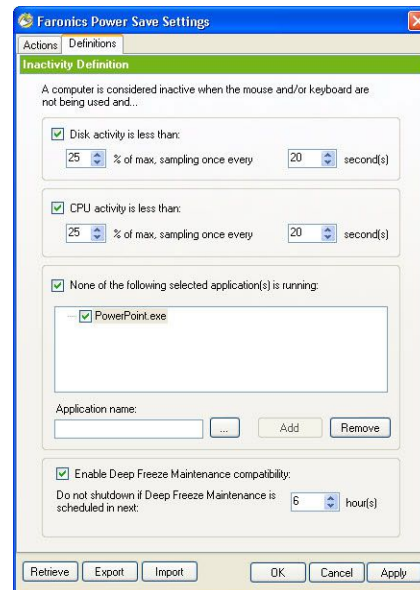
Faronics Power Save Settings

Actions | Definitions

Inactivity Definition

A computer is considered inactive when the mouse and/or keyboard are not being used and...

Disk activity is less than:

25 % of max, sampling once every 20 second(s)

CPU activity is less than:

25 % of max, sampling once every 20 second(s)

None of the following selected application(s) is running:

PowerPoint.exe

Application name:

...

Add

Remove

Enable Deep Freeze Maintenance compatibility:

Do not shutdown if Deep Freeze Maintenance is scheduled in next: 6 hour(s)

Retrieve | Export | Import | OK | Cancel | Apply